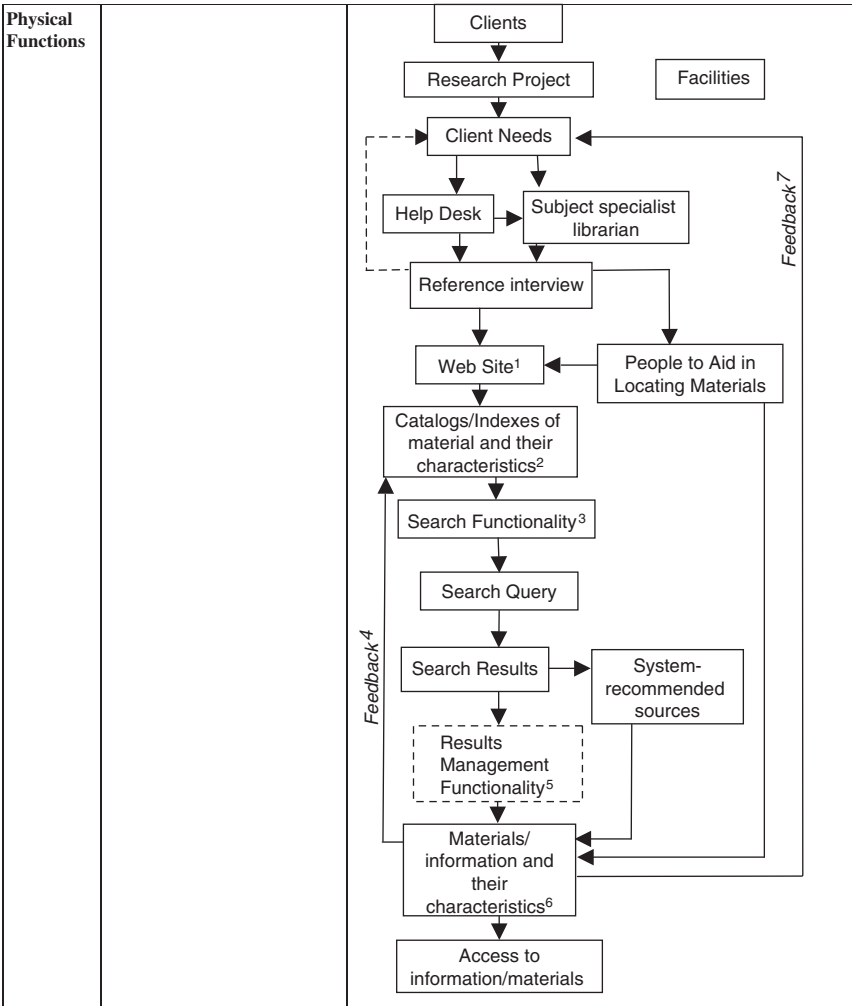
Physical Functions

Clients

Research Project

Facilities

Client Needs

Help Desk

Subject specialist librarian

Feedback$^7$

Reference interview

Web Site$^1$

People to Aid in Locating Materials

Catalogs/Indexes of material and their characteristics$^2$

Search Functionality$^3$

Search Query

Feedback$^4$

Search Results

System-recommended sources

Results Management Functionality$^5$

Materials/ information and their characteristics$^6$

Access to information/materials